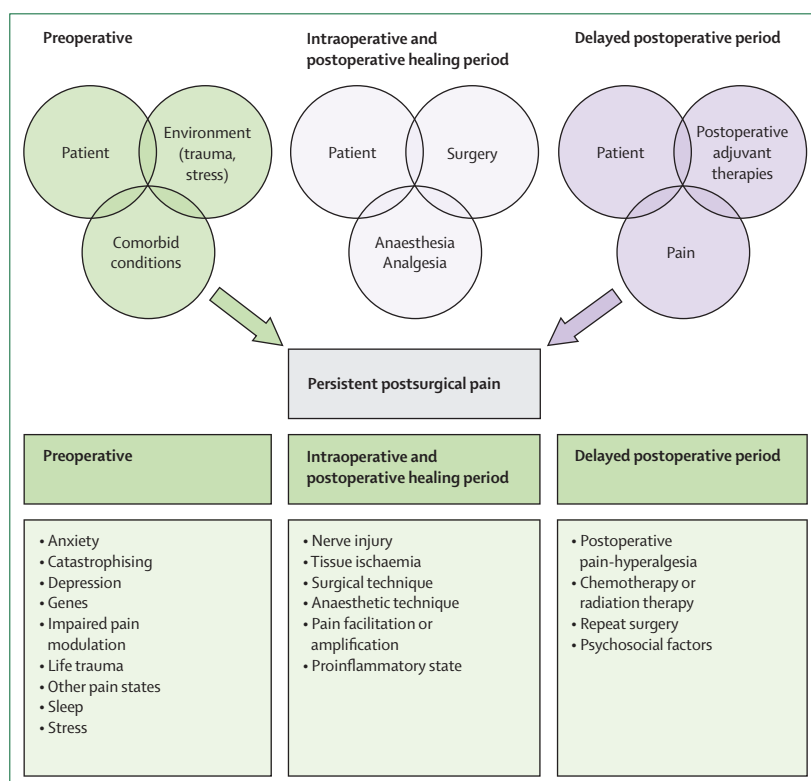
Preoperative

Patient

Environment (trauma, stress)

Comorbid conditions

Intraoperative and postoperative healing period

Patient

Surgery

Anaesthesia Analgesia

Delayed postoperative period

Patient

Postoperative adjuvant therapies

Pain

Persistent postsurgical pain

Preoperative

• Anxiety
• Catastrophising
• Depression
• Genes
• Impaired pain modulation
• Life trauma
• Other pain states
• Sleep
• Stress

Intraoperative and postoperative healing period

• Nerve injury
• Tissue ischaemia
• Surgical technique
• Anaesthetic technique
• Pain facilitation or amplification
• Proinflammatory state

Delayed postoperative period

• Postoperative pain-hyperalgesia
• Chemotherapy or radiation therapy
• Repeat surgery
• Psychosocial factors